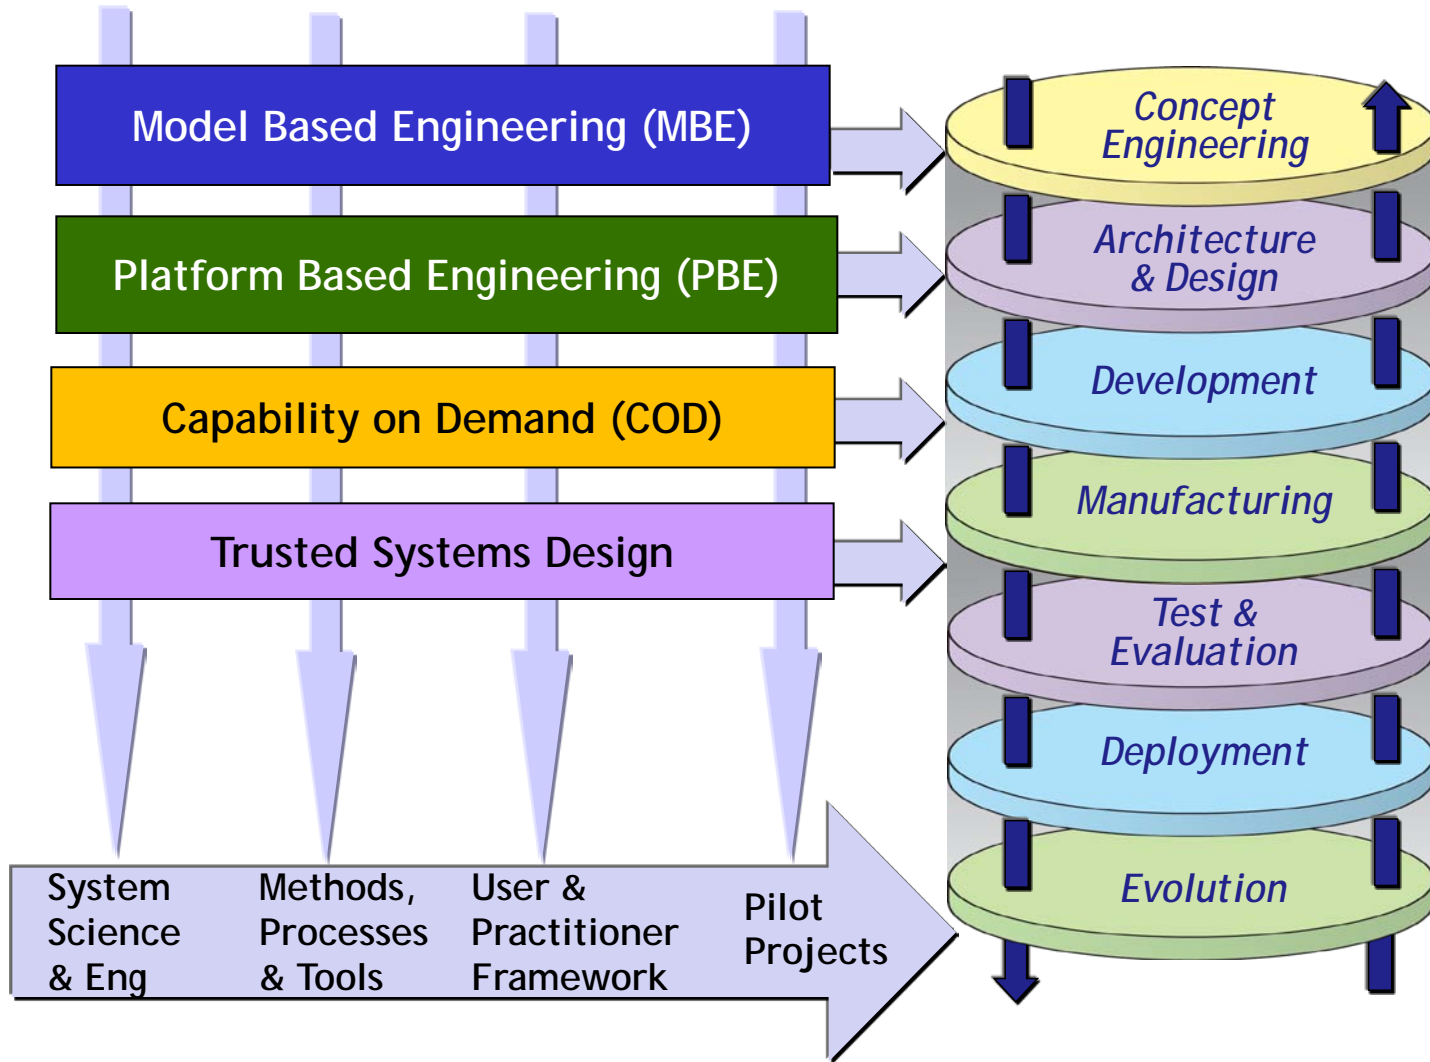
Model Based Engineering (MBE)

Platform Based Engineering (PBE)

Capability on Demand (COD)

Trusted Systems Design

System Science & Eng

Methods, Processes & Tools

User & Practitioner Framework

Pilot Projects

Concept Engineering

Architecture & Design

Development

Manufacturing

Test & Evaluation

Deployment

Evolution